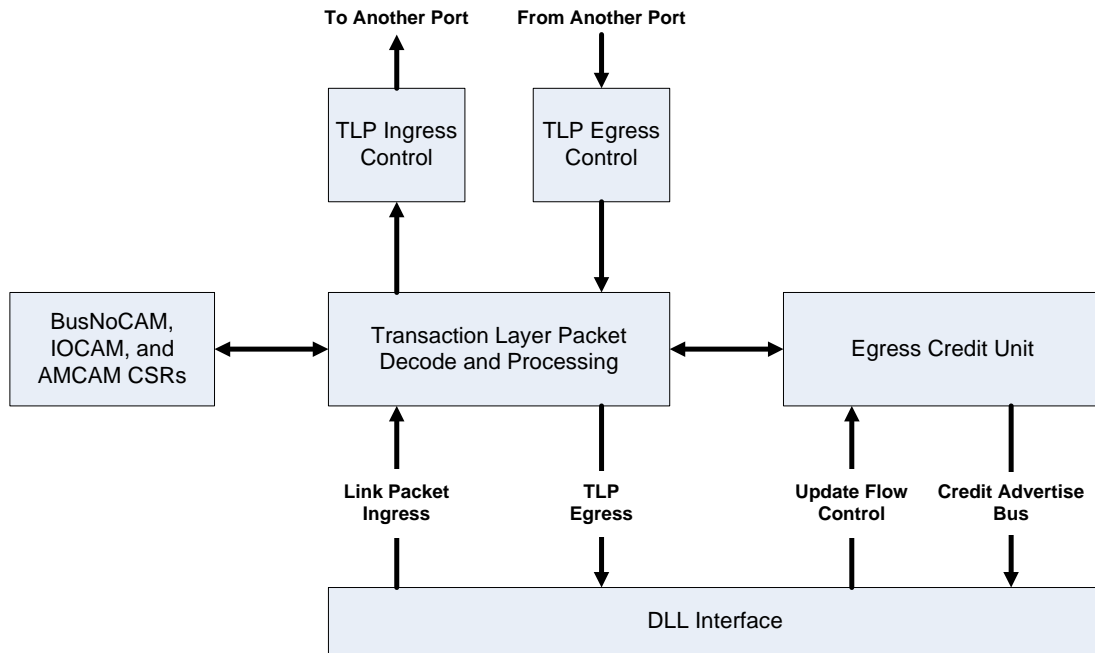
To Another Port

From Another Port

TLP Ingress Control

TLP Egress Control

BusNoCAM, IOCAM, and AMCAM CSRs

Transaction Layer Packet Decode and Processing

Egress Credit Unit

Link Packet Ingress

TLP Egress

Update Flow Control

Credit Advertise Bus

DLL Interface